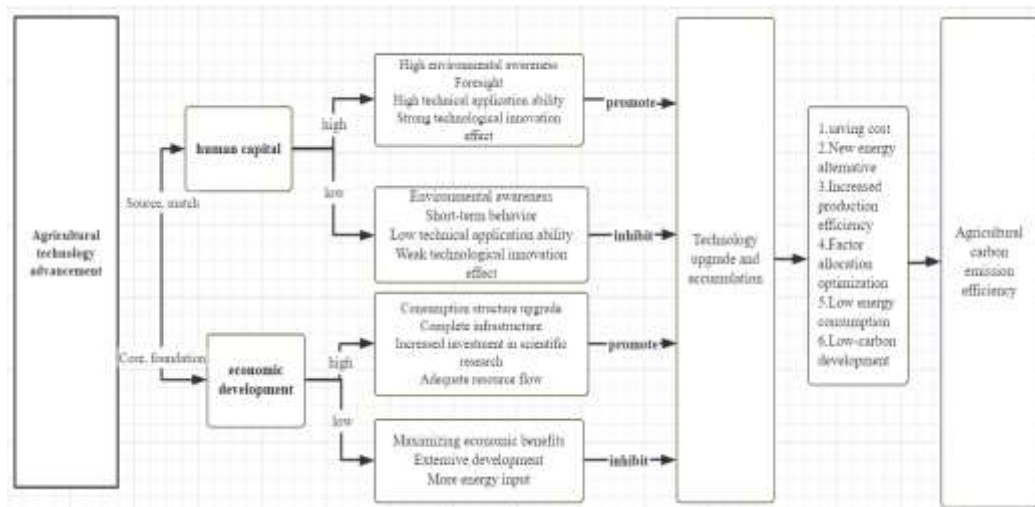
Agricultural technology advancement

Source, match

Core, foundation

human capital

high

low

High environmental awareness
Foresight
High technical application ability
Strong technological innovation effect

promote

Environmental awareness
Short-term behavior
Low technical application ability
Weak technological innovation effect

inhibit

economic development

high

low

Consumption structure upgrade
Complete infrastructure
Increased investment in scientific research
Adequate resource flow

promote

Maximizing economic benefits
Extensive development
More energy input

inhibit

Technology upgrade and accumulation

1.saving cost
2.New energy alternative
3.Increased production efficiency
4.Factor allocation optimization
5.Low energy consumption
6.Low-carbon development

Agricultural carbon emission efficiency